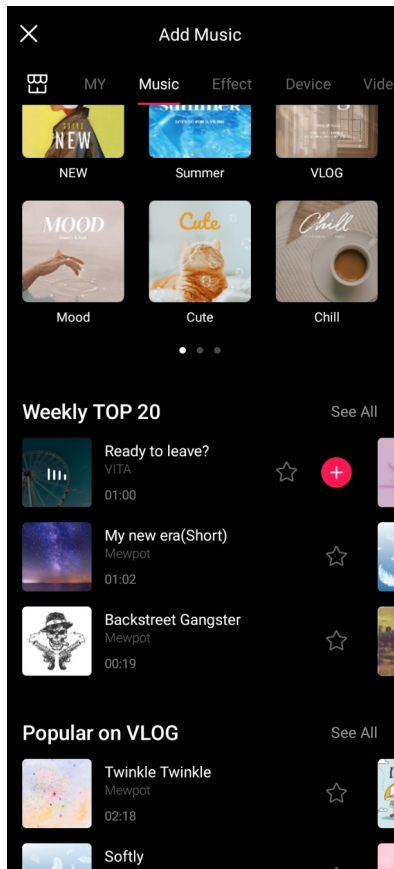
Add Music

MY Music Effect Device Vide

NEW
NEW
Summer
Summer
VLOG

MOOD
Mood
Cute
Cute
Chill
Chill

Weekly TOP 20
See All

Ready to leave?
VITA
01:00

My new era(Short)
Mewpot
01:02

Backstreet Gangster
Mewpot
00:19

Popular on VLOG
See All

Twinkle Twinkle
Mewpot
02:18

Softly